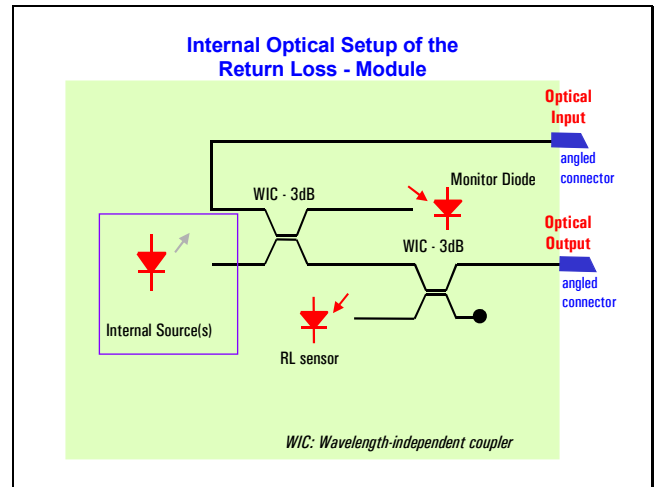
Internal Optical Setup of the Return Loss - Module

Optical Input

angled connector

Monitor Diode

WIC - 3dB

Optical Output

WIC - 3dB

angled connector

Internal Source(s)

RL sensor

WIC: Wavelength-independent coupler